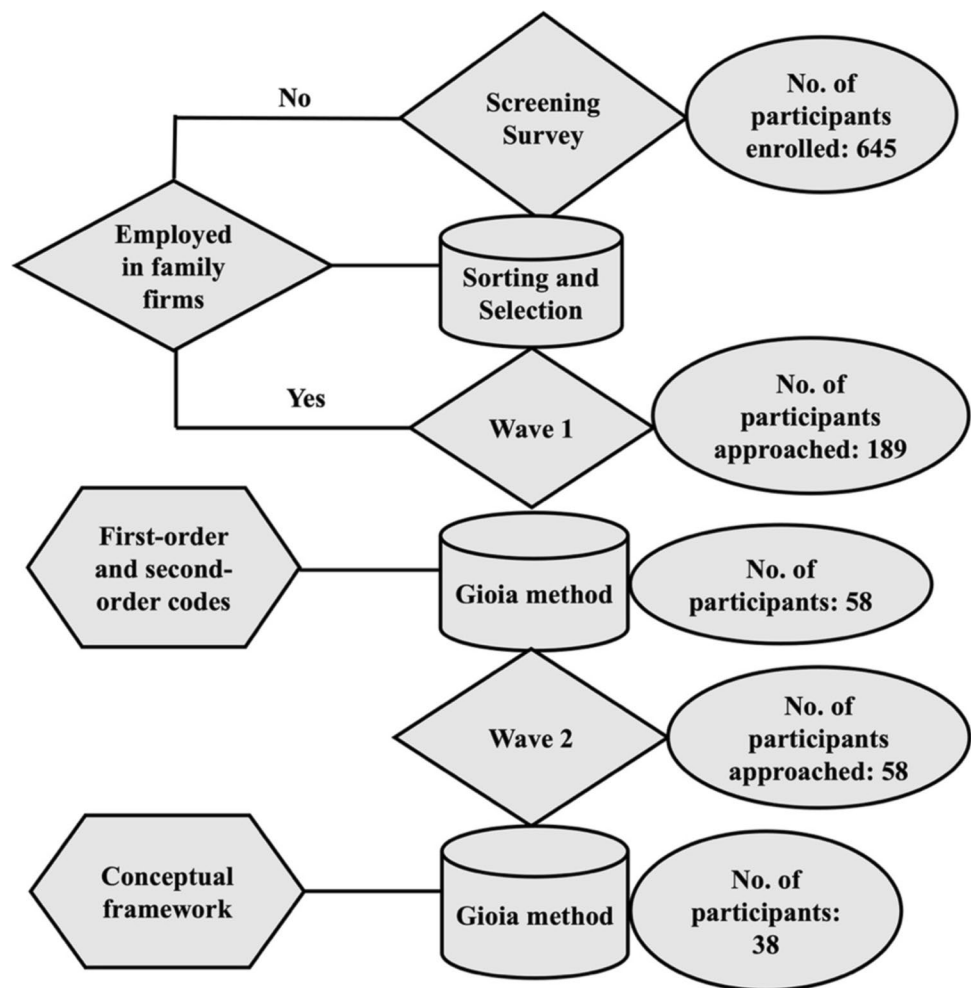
No

Screening Survey

No. of participants enrolled: 645

Employed in family firms

Sorting and Selection

Yes

Wave 1

No. of participants approached: 189

First-order and second-order codes

Gioia method

No. of participants: 58

Wave 2

No. of participants approached: 58

Conceptual framework

Gioia method

No. of participants: 38